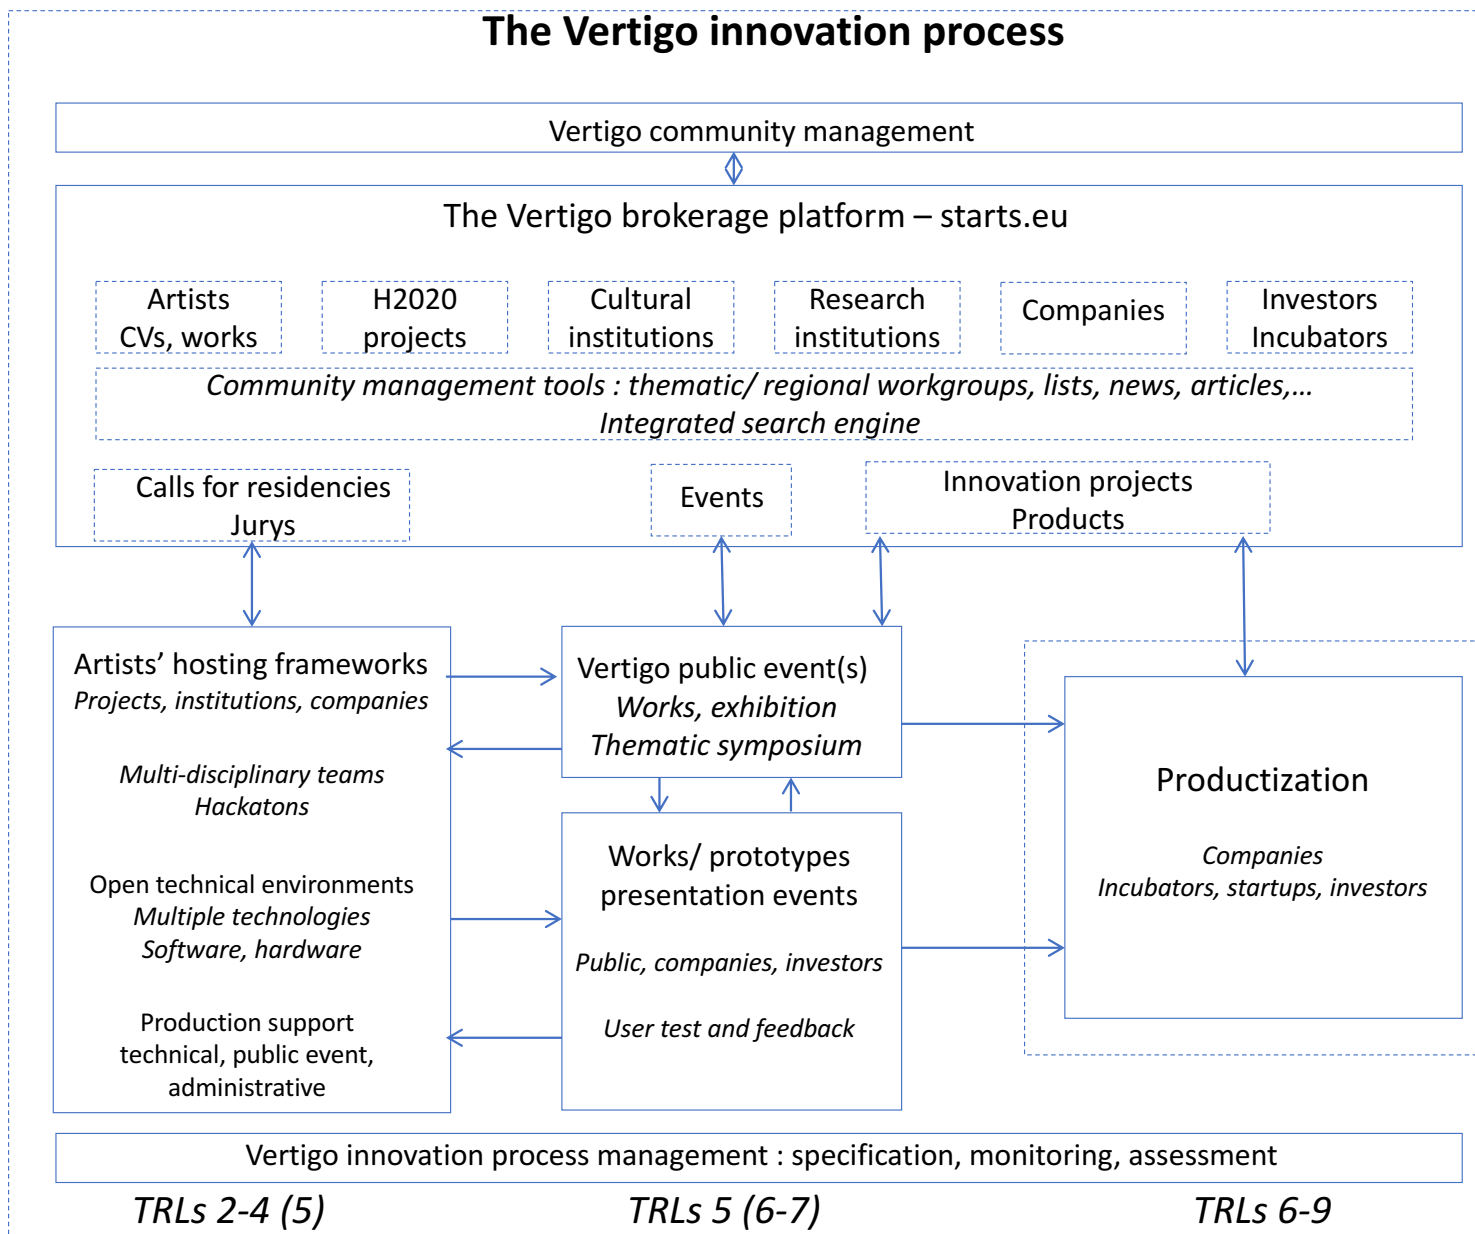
The Vertigo innovation process

Vertigo community management

The Vertigo brokerage platform – starts.eu

Artists
CVs, works

H2020
projects

Cultural
institutions

Research
institutions

Companies

Investors
Incubators

Community management tools : thematic/ regional workgroups, lists, news, articles,…
Integrated search engine

Calls for residencies
Jurys

Events

Innovation projects
Products

Artists' hosting frameworks
Projects, institutions, companies

Multi-disciplinary teams
Hackatons

Open technical environments
Multiple technologies
Software, hardware

Production support
technical, public event,
administrative

Vertigo public event(s)
Works, exhibition
Thematic symposium

Works/ prototypes
presentation events

Public, companies, investors

User test and feedback

Productization

Companies
Incubators, startups, investors

Vertigo innovation process management : specification, monitoring, assessment

TRLs 2-4 (5)

TRLs 5 (6-7)

TRLs 6-9